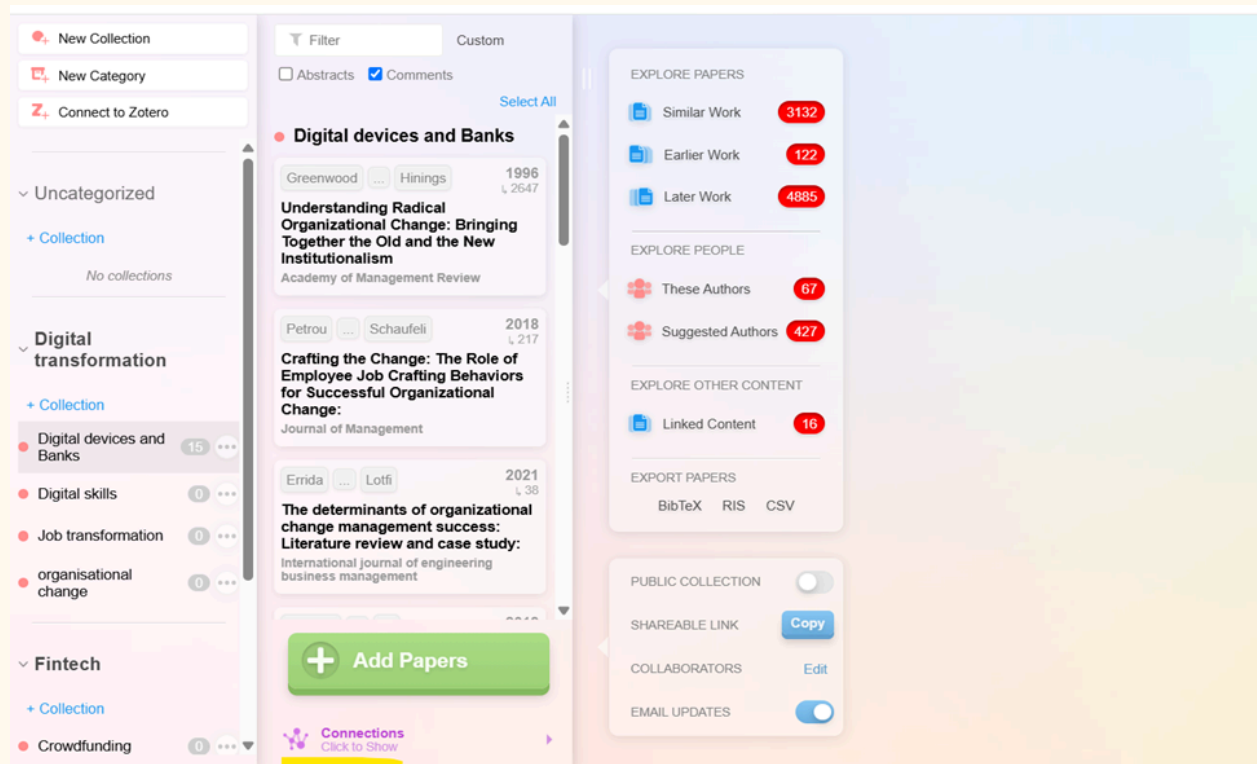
New Collection
New Category
Connect to Zotero

Uncategorized

+ Collection

No collections

Digital transformation

+ Collection

Digital devices and Banks 15
Digital skills 0
Job transformation 0
organisational change 0

Fintech

+ Collection

Crowdfunding 0

Filter
Custom
Abstracts
Comments
Select All

Digital devices and Banks

Greenwood ... Hinings
1996
2647
Understanding Radical Organizational Change: Bringing Together the Old and the New Institutionalism
Academy of Management Review

Petrou ... Schaufeli
2018
217
Crafting the Change: The Role of Employee Job Crafting Behaviors for Successful Organizational Change:
Journal of Management

Errida ... Lotfi
2021
38
The determinants of organizational change management success: Literature review and case study:
International journal of engineering business management

Add Papers

Connections
Click to Show

EXPLORE PAPERS
Similar Work 3132
Earlier Work 122
Later Work 4885

EXPLORE PEOPLE
These Authors 67
Suggested Authors 427

EXPLORE OTHER CONTENT
Linked Content 16

EXPORT PAPERS
BibTeX RIS CSV

PUBLIC COLLECTION
SHAREABLE LINK Copy
COLLABORATORS Edit
EMAIL UPDATES